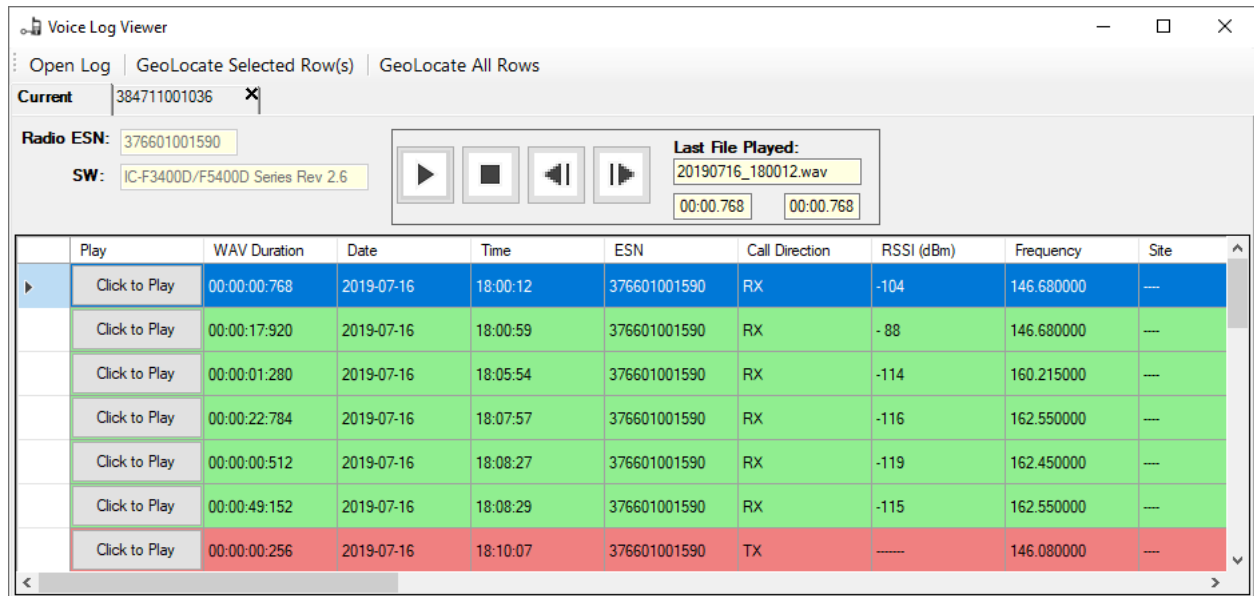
Voice Log Viewer

Open Log | GeoLocate Selected Row(s) | GeoLocate All Rows

Current | 384711001036 ✕

Radio ESN: 376601001590

SW: IC-F3400D/F5400D Series Rev 2.6

Last File Played:
20190716_180012.wav
00:00.768 00:00.768

| | Play | WAV Duration | Date | Time | ESN | Call Direction | RSSI (dBm) | Frequency | Site |
|---|---|---|---|---|---|---|---|---|---|
| ▸ | Click to Play | 00:00:00:768 | 2019-07-16 | 18:00:12 | 376601001590 | RX | -104 | 146.680000 | ---- |
| | Click to Play | 00:00:17:920 | 2019-07-16 | 18:00:59 | 376601001590 | RX | - 88 | 146.680000 | ---- |
| | Click to Play | 00:00:01:280 | 2019-07-16 | 18:05:54 | 376601001590 | RX | -114 | 160.215000 | ---- |
| | Click to Play | 00:00:22:784 | 2019-07-16 | 18:07:57 | 376601001590 | RX | -116 | 162.550000 | ---- |
| | Click to Play | 00:00:00:512 | 2019-07-16 | 18:08:27 | 376601001590 | RX | -119 | 162.450000 | ---- |
| | Click to Play | 00:00:49:152 | 2019-07-16 | 18:08:29 | 376601001590 | RX | -115 | 162.550000 | ---- |
| | Click to Play | 00:00:00:256 | 2019-07-16 | 18:10:07 | 376601001590 | TX | ------ | 146.080000 | ---- |